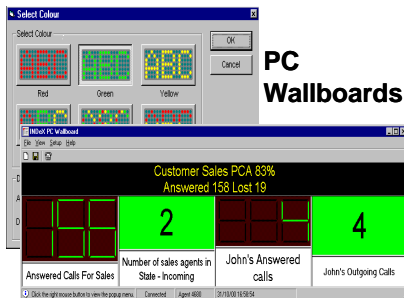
Select Colour

Select Colour

Red

Green

Yellow

OK

Cancel

PC Wallboards

INDeX PC Wallboard

File View Setup Help

Customer Sales PCA 83%
Answered 158 Lost 19

155

2

34

4

Answered Calls For Sales

Number of sales agents in State - Incoming

John's Answered calls

John's Outgoing Calls

Click the right mouse button to view the popup menu.

Connected

Agent 4800

31/10/00 16:58:54